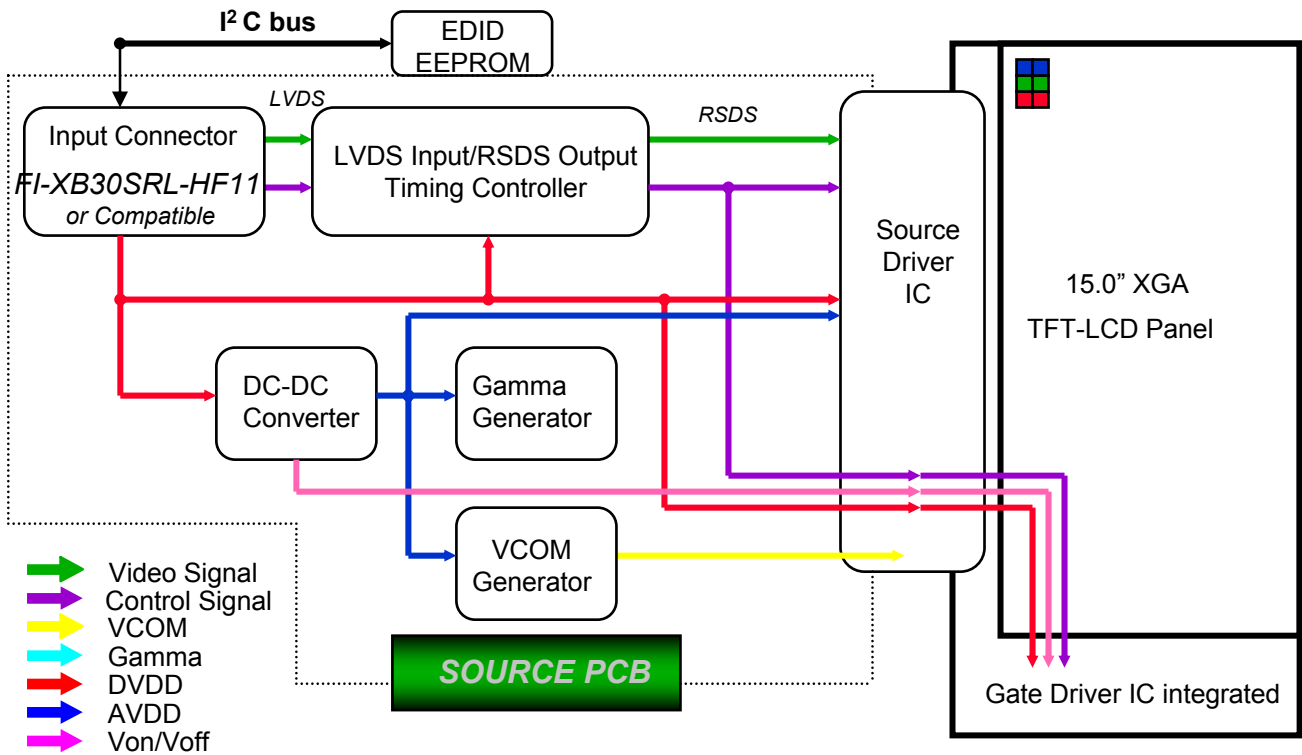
$I^2C$ bus

EDID EEPROM

LVDS

RSDS

Input Connector

FI-XB30SRL-HF11

or Compatible

LVDS Input/RSDS Output Timing Controller

Source Driver IC

15.0” XGA

TFT-LCD Panel

DC-DC Converter

Gamma Generator

VCOM Generator

Video Signal

Control Signal

VCOM

Gamma

DVDD

AVDD

Von/Voff

SOURCE PCB

Gate Driver IC integrated